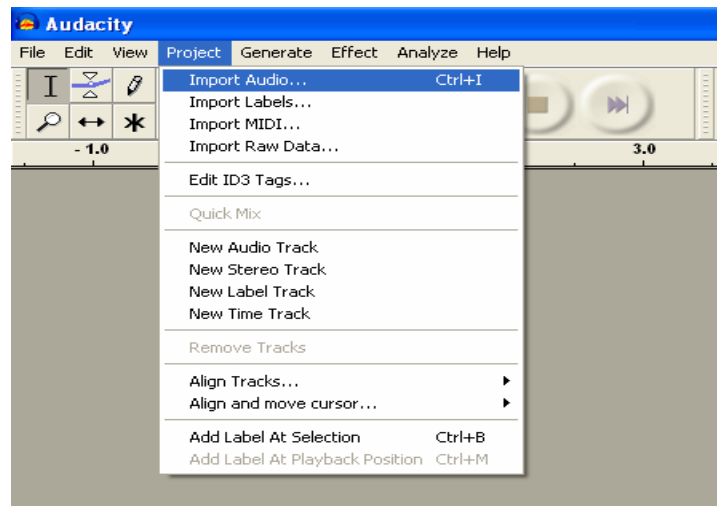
Audacity

File Edit View Project Generate Effect Analyze Help

- 1.0

3.0

Import Audio... Ctrl+I
Import Labels...
Import MIDI...
Import Raw Data...

Edit ID3 Tags...

Quick Mix

New Audio Track
New Stereo Track
New Label Track
New Time Track

Remove Tracks

Align Tracks...
Align and move cursor...

Add Label At Selection Ctrl+B
Add Label At Playback Position Ctrl+M